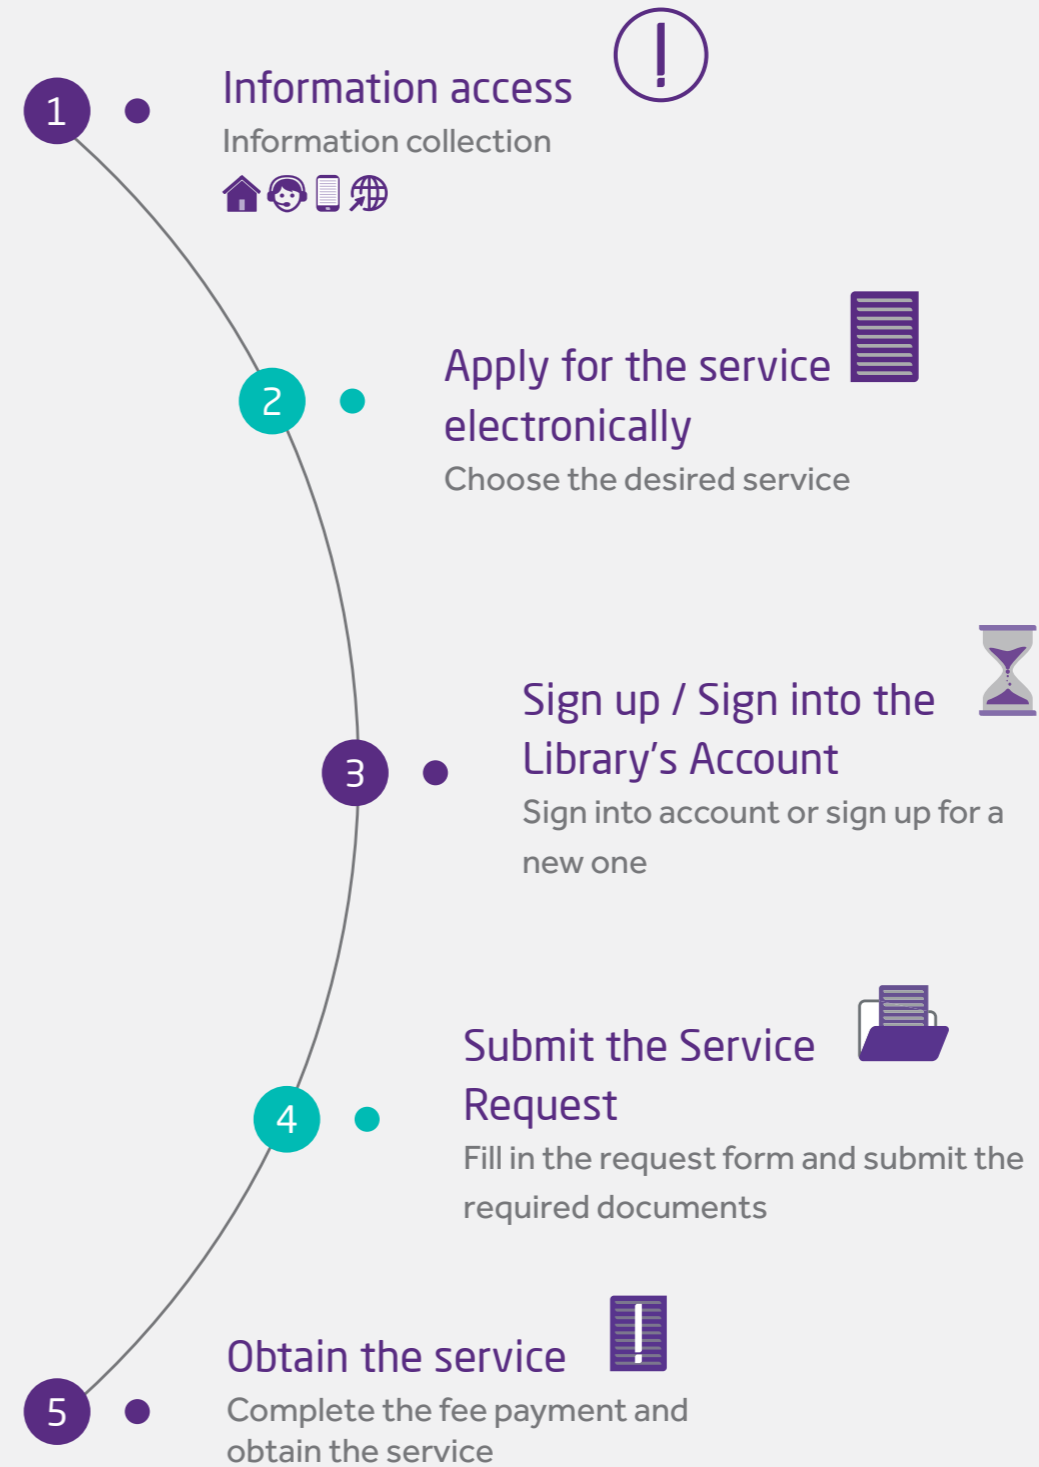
1

Information access

Information collection

2

Apply for the service electronically

Choose the desired service

3

Sign up / Sign into the Library's Account

Sign into account or sign up for a new one

4

Submit the Service Request

Fill in the request form and submit the required documents

5

Obtain the service

Complete the fee payment and obtain the service